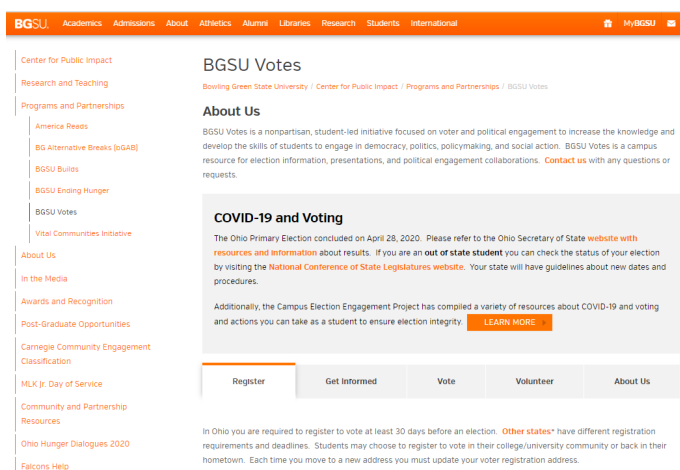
BGSU. Academics Admissions About Athletics Alumni Libraries Research Students International MyBGSU

Center for Public Impact
Research and Teaching
Programs and Partnerships
America Reads
BG Alternative Breaks (bGAB)
BGSU Builds
BGSU Ending Hunger
BGSU Votes
Vital Communities Initiative
About Us
In the Media
Awards and Recognition
Post-Graduate Opportunities
Carnegie Community Engagement Classification
MLK Jr. Day of Service
Community and Partnership Resources
Ohio Hunger Dialogues 2020
Falcons Help

BGSU Votes

Bowling Green State University / Center for Public Impact / Programs and Partnerships / BGSU Votes

About Us

BGSU Votes is a nonpartisan, student-led initiative focused on voter and political engagement to increase the knowledge and develop the skills of students to engage in democracy, politics, policymaking, and social action. BGSU Votes is a campus resource for election information, presentations, and political engagement collaborations. Contact us with any questions or requests.

COVID-19 and Voting

The Ohio Primary Election concluded on April 28, 2020. Please refer to the Ohio Secretary of State website with resources and information about results. If you are an out of state student you can check the status of your election by visiting the National Conference of State Legislatures website. Your state will have guidelines about new dates and procedures.

Additionally, the Campus Election Engagement Project has compiled a variety of resources about COVID-19 and voting and actions you can take as a student to ensure election integrity. LEARN MORE

Register | Get Informed | Vote | Volunteer | About Us

In Ohio you are required to register to vote at least 30 days before an election. Other states* have different registration requirements and deadlines. Students may choose to register to vote in their college/university community or back in their hometown. Each time you move to a new address you must update your voter registration address.